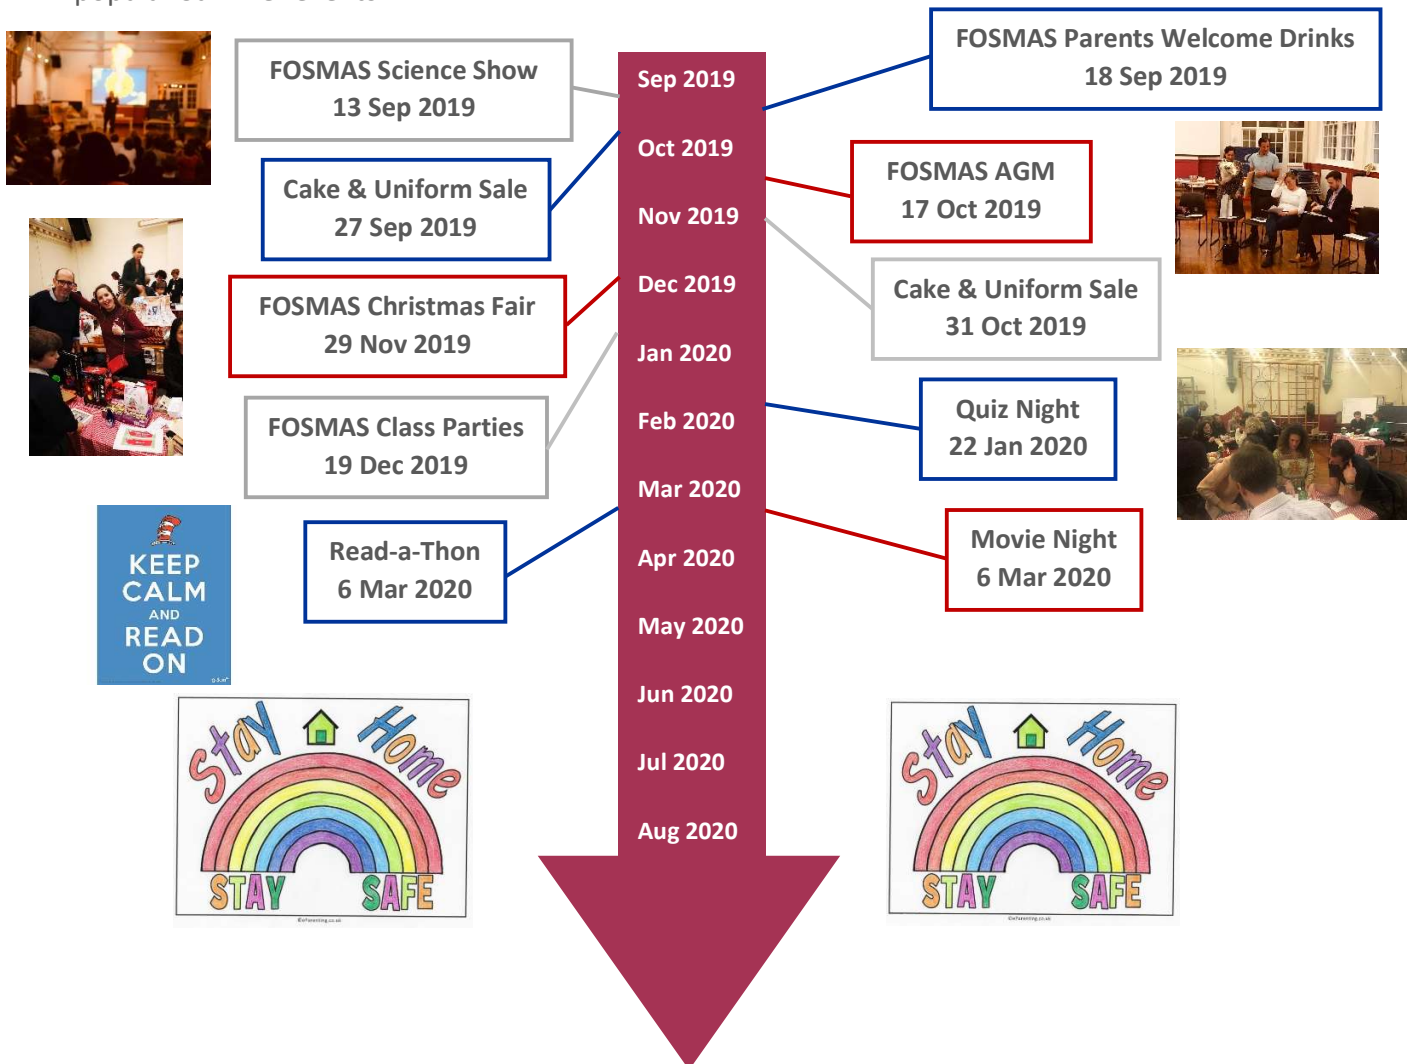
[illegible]

Sep 2019
Oct 2019
Nov 2019
Dec 2019
Jan 2020
Feb 2020
Mar 2020
Apr 2020
May 2020
Jun 2020
Jul 2020
Aug 2020

FOSMAS Parents Welcome Drinks
18 Sep 2019

FOSMAS Science Show
13 Sep 2019

Cake & Uniform Sale
27 Sep 2019

FOSMAS AGM
17 Oct 2019

Cake & Uniform Sale
31 Oct 2019

FOSMAS Christmas Fair
29 Nov 2019

FOSMAS Class Parties
19 Dec 2019

Quiz Night
22 Jan 2020

Movie Night
6 Mar 2020

Read-a-Thon
6 Mar 2020

KEEP CALM AND READ ON

Stay Home
STAY SAFE

Stay Home
STAY SAFE